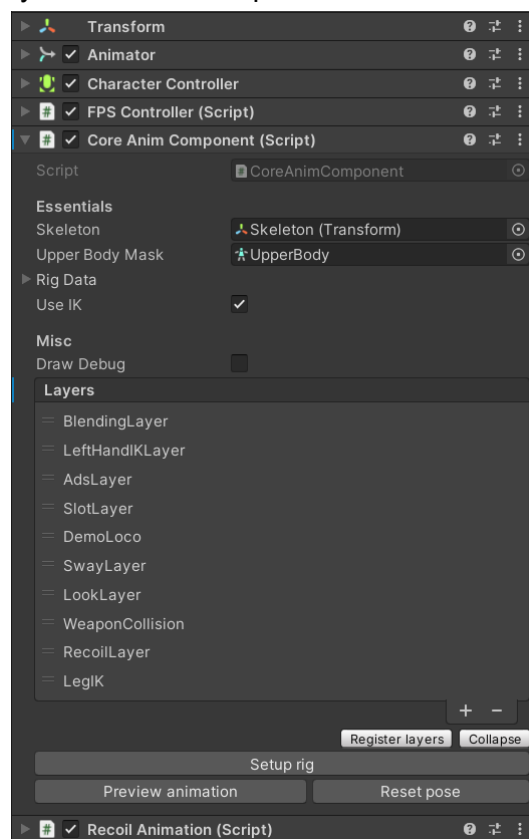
Transform
Animator
Character Controller
FPS Controller (Script)
Core Anim Component (Script)
Script CoreAnimComponent
Essentials
Skeleton Skeleton (Transform)
Upper Body Mask UpperBody
Rig Data
Use IK
Misc
Draw Debug
Layers
BlendingLayer
LeftHandIKLayer
AdsLayer
SlotLayer
DemoLoco
SwayLayer
LookLayer
WeaponCollision
RecoilLayer
LegIK
+ −
Register layers Collapse
Setup rig
Preview animation Reset pose
Recoil Animation (Script)